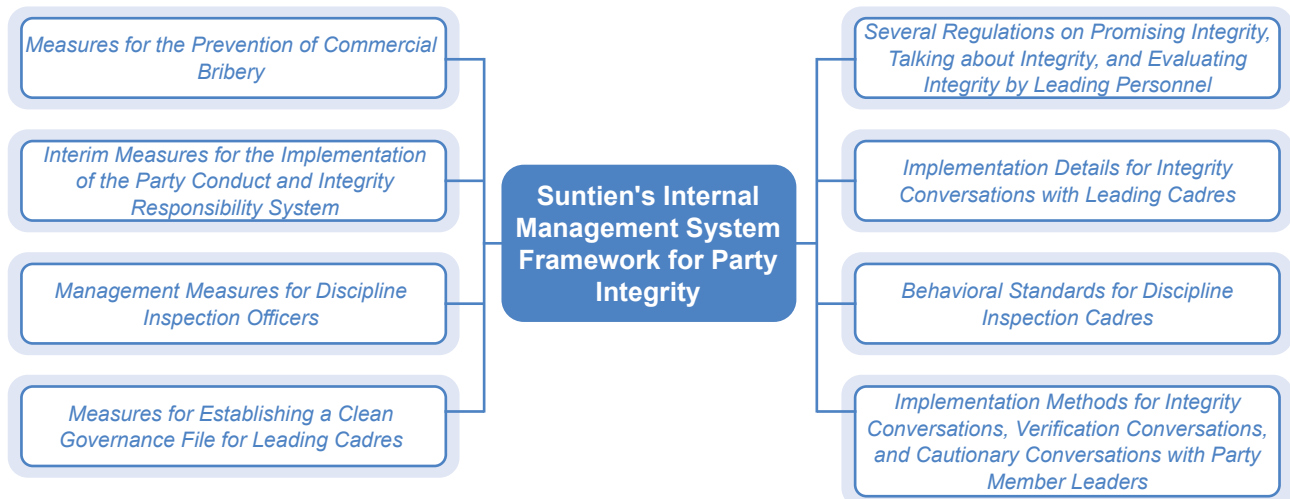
Suntien's Internal Management System Framework for Party Integrity

Measures for the Prevention of Commercial Bribery

Interim Measures for the Implementation of the Party Conduct and Integrity Responsibility System

Management Measures for Discipline Inspection Officers

Measures for Establishing a Clean Governance File for Leading Cadres

Several Regulations on Promising Integrity, Talking about Integrity, and Evaluating Integrity by Leading Personnel

Implementation Details for Integrity Conversations with Leading Cadres

Behavioral Standards for Discipline Inspection Cadres

Implementation Methods for Integrity Conversations, Verification Conversations, and Cautionary Conversations with Party Member Leaders